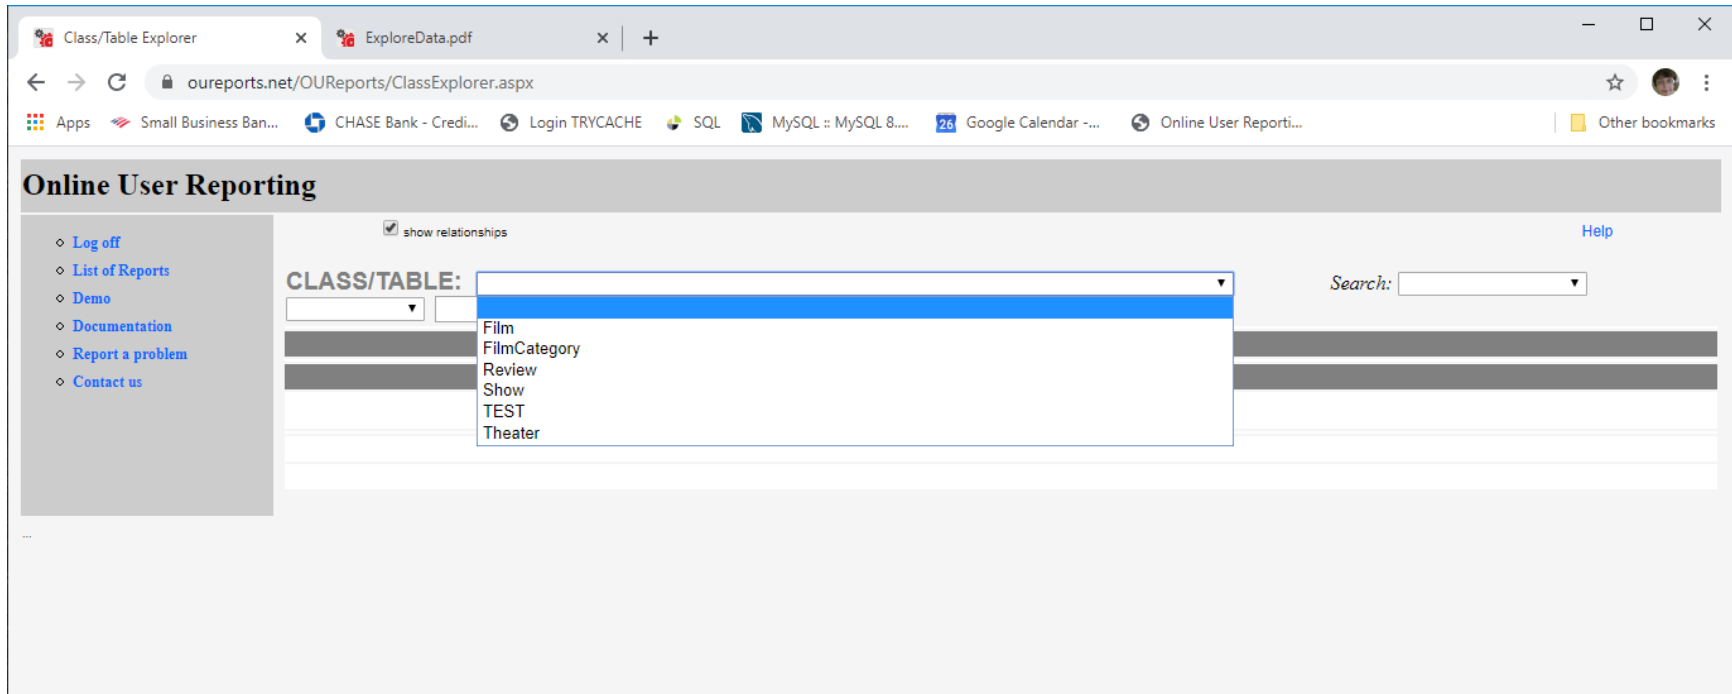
Class/Table Explorer ×
ExploreData.pdf ×
+

oureports.net/OUReports/ClassExplorer.aspx

Apps  Small Business Ban...  CHASE Bank - Credi...  Login TRYCACHE  SQL  MySQL :: MySQL 8....  26 Google Calendar -...  Online User Reporti...  Other bookmarks

Online User Reporting

- Log off
- List of Reports
- Demo
- Documentation
- Report a problem
- Contact us

show relationships

Help

CLASS/TABLE:

Search:

Film
FilmCategory
Review
Show
TEST
Theater